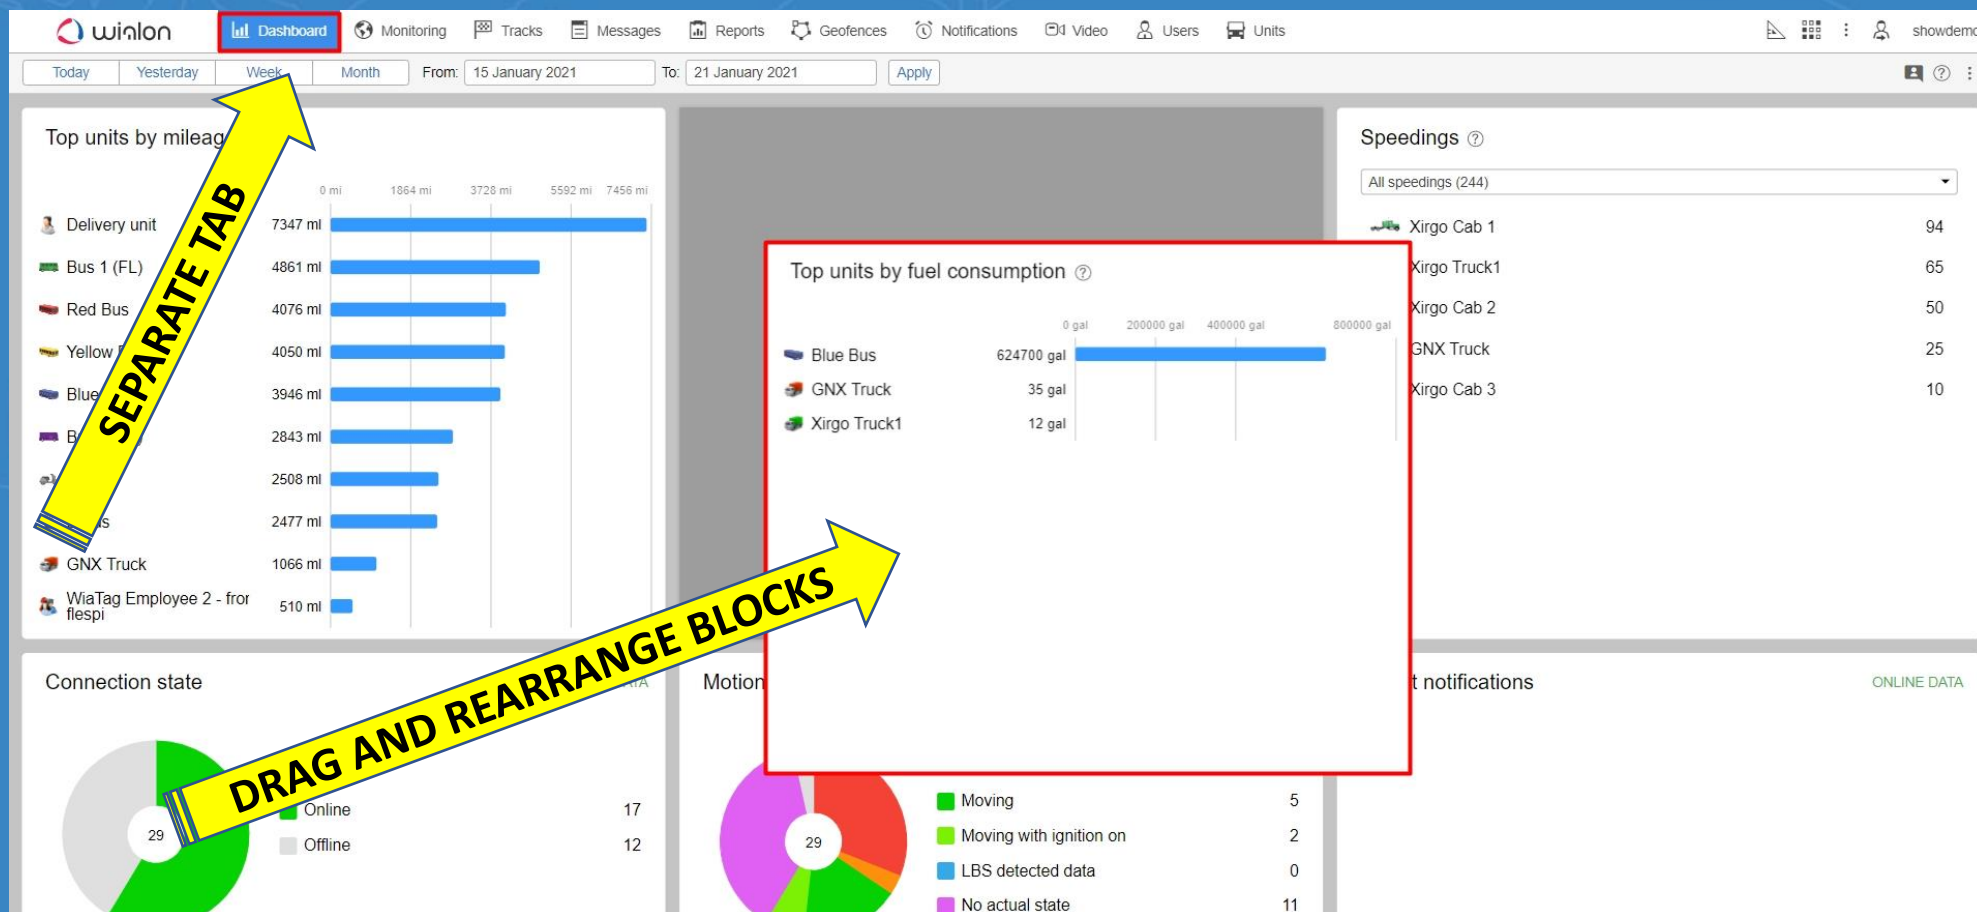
wialon Dashboard Monitoring Tracks Messages Reports Geofences Notifications Video Users Units showdemo

Today Yesterday Week Month From: 15 January 2021 To: 21 January 2021 Apply

Top units by mileag

SEPARATE TAB

| | 0 mi | 1864 mi | 3728 mi | 5592 mi | 7456 mi |
|---|---|---|---|---|---|
| Delivery unit | 7347 mi | | | | |
| Bus 1 (FL) | 4861 mi | | | | |
| Red Bus | 4076 mi | | | | |
| Yellow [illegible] | 4050 mi | | | | |
| Blue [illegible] | 3946 mi | | | | |
| B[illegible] | 2843 mi | | | | |
| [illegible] | 2508 mi | | | | |
| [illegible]s | 2477 mi | | | | |
| GNX Truck | 1066 mi | | | | |
| WiaTag Employee 2 - fror flespi | 510 mi | | | | |

Top units by fuel consumption

| | 0 gal | 200000 gal | 400000 gal | 800000 gal |
|---|---|---|---|---|
| Blue Bus | 624700 gal | | | |
| GNX Truck | 35 gal | | | |
| Xirgo Truck1 | 12 gal | | | |

Speedings

All speedings (244)

| Xirgo Cab 1 | 94 |
|---|---|
| Xirgo Truck1 | 65 |
| Xirgo Cab 2 | 50 |
| GNX Truck | 25 |
| Xirgo Cab 3 | 10 |

Connection state

DRAG AND REARRANGE BLOCKS

29

| Online | 17 |
|---|---|
| Offline | 12 |

Motion

29

| Moving | 5 |
|---|---|
| Moving with ignition on | 2 |
| LBS detected data | 0 |
| No actual state | 11 |

t notifications

ONLINE DATA